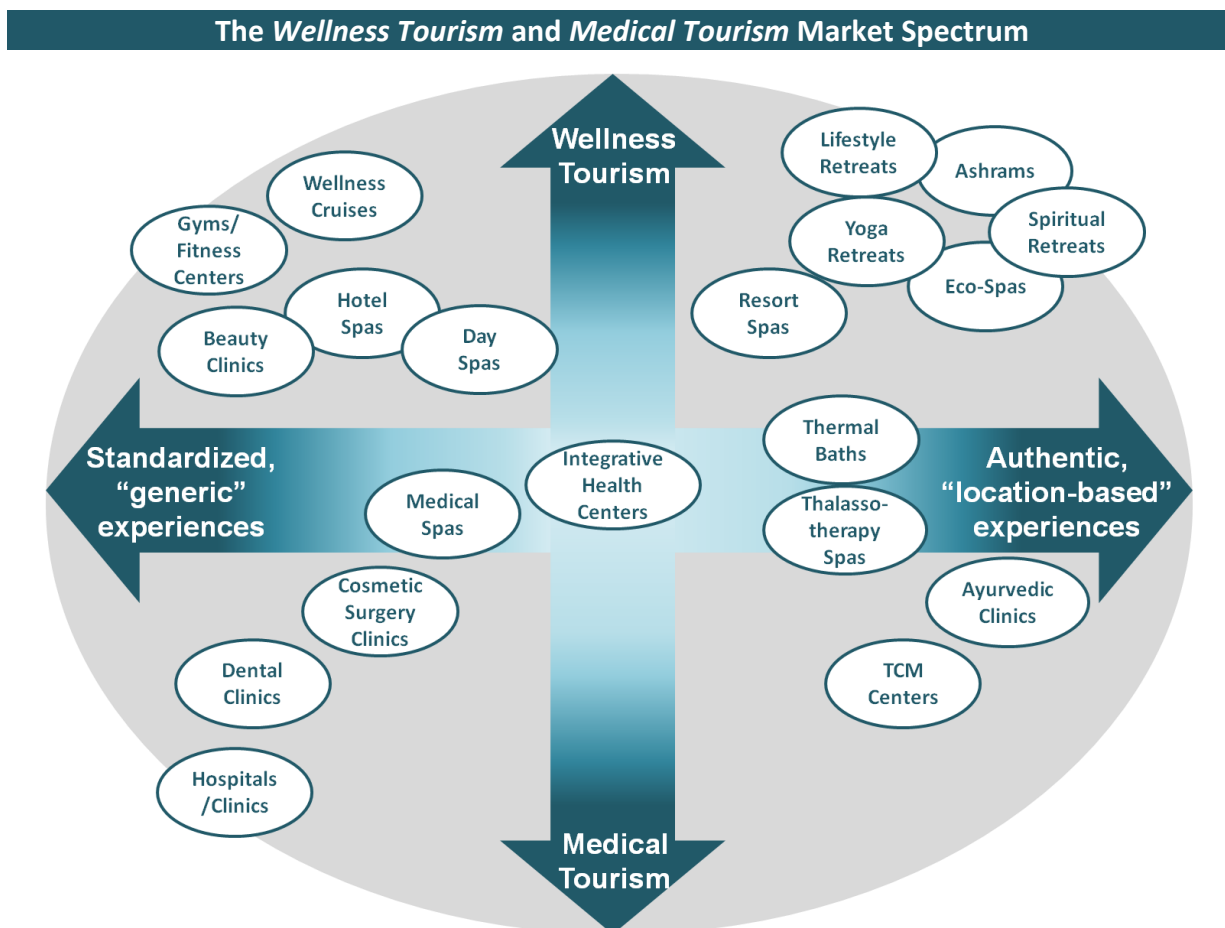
The Wellness Tourism and Medical Tourism Market Spectrum

Wellness Tourism

Wellness Cruises

Gyms/ Fitness Centers

Hotel Spas

Beauty Clinics

Day Spas

Lifestyle Retreats

Ashrams

Yoga Retreats

Spiritual Retreats

Eco-Spas

Resort Spas

Standardized, "generic" experiences

Integrative Health Centers

Medical Spas

Thermal Baths

Thalasso-therapy Spas

Authentic, "location-based" experiences

Cosmetic Surgery Clinics

Dental Clinics

Hospitals /Clinics

Ayurvedic Clinics

TCM Centers

Medical Tourism